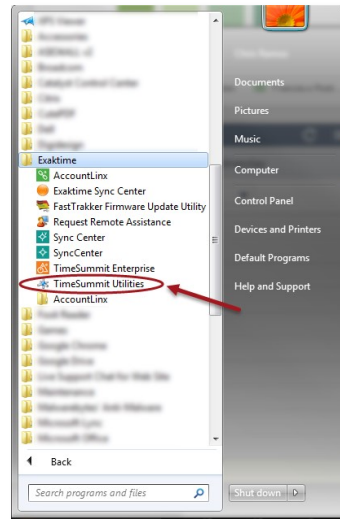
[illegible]
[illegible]
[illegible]
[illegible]
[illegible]
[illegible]
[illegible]
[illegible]
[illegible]
Exaktime
AccountLinx
Exaktime Sync Center
FastTrakker Firmware Update Utility
Request Remote Assistance
Sync Center
SyncCenter
TimeSummit Enterprise
TimeSummit Utilities
AccountLinx
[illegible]
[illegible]
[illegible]
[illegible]
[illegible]
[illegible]
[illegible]
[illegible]
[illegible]
Back
Search programs and files

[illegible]
Documents
Pictures
Music
Computer
Control Panel
Devices and Printers
Default Programs
Help and Support
Shut down